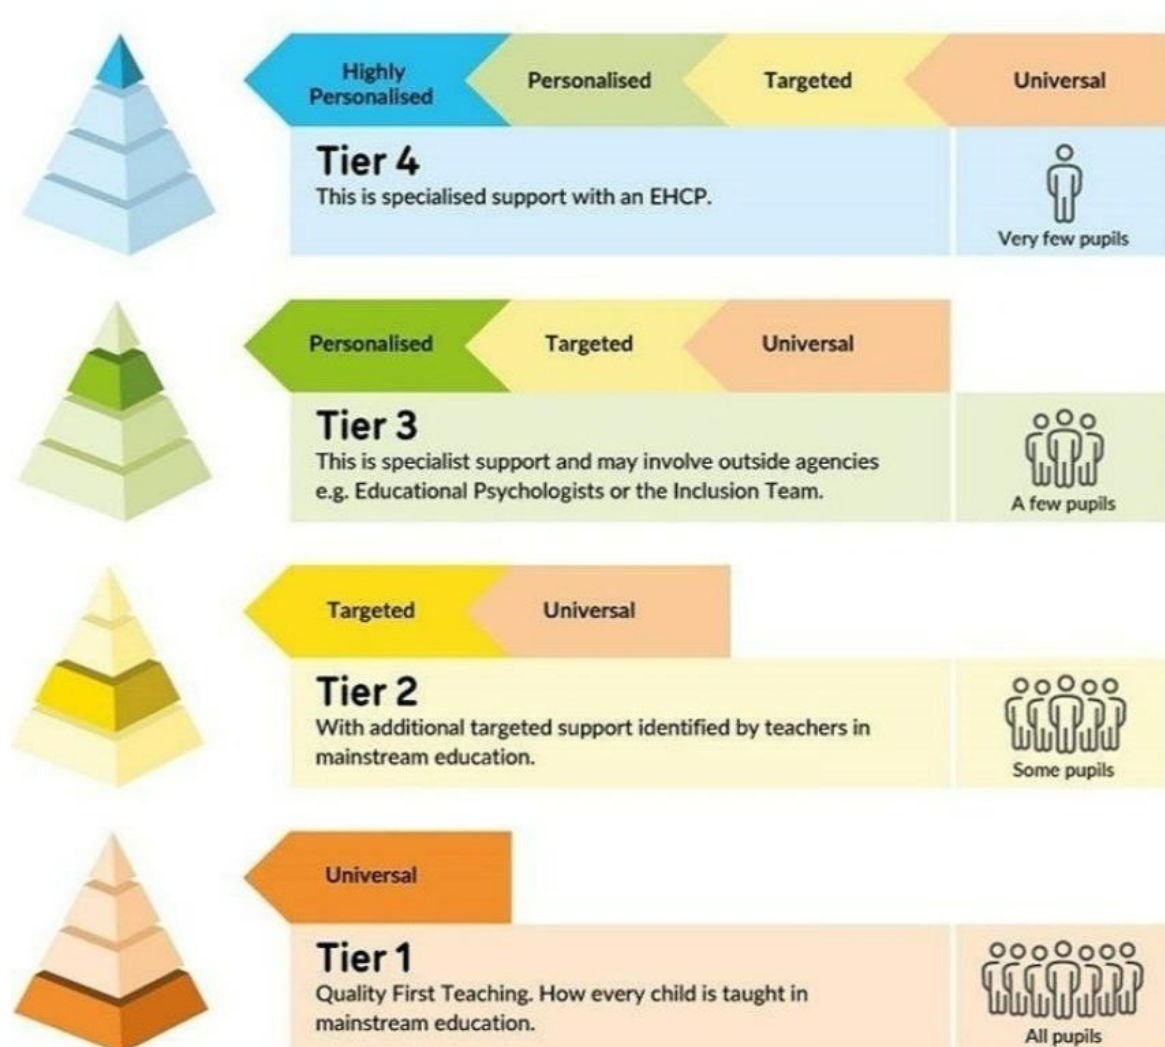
Highly Personalised
Personalised
Targeted
Universal

Tier 4
This is specialised support with an EHCP.

Very few pupils

Personalised
Targeted
Universal

Tier 3
This is specialist support and may involve outside agencies e.g. Educational Psychologists or the Inclusion Team.

A few pupils

Targeted
Universal

Tier 2
With additional targeted support identified by teachers in mainstream education.

Some pupils

Universal

Tier 1
Quality First Teaching. How every child is taught in mainstream education.

All pupils